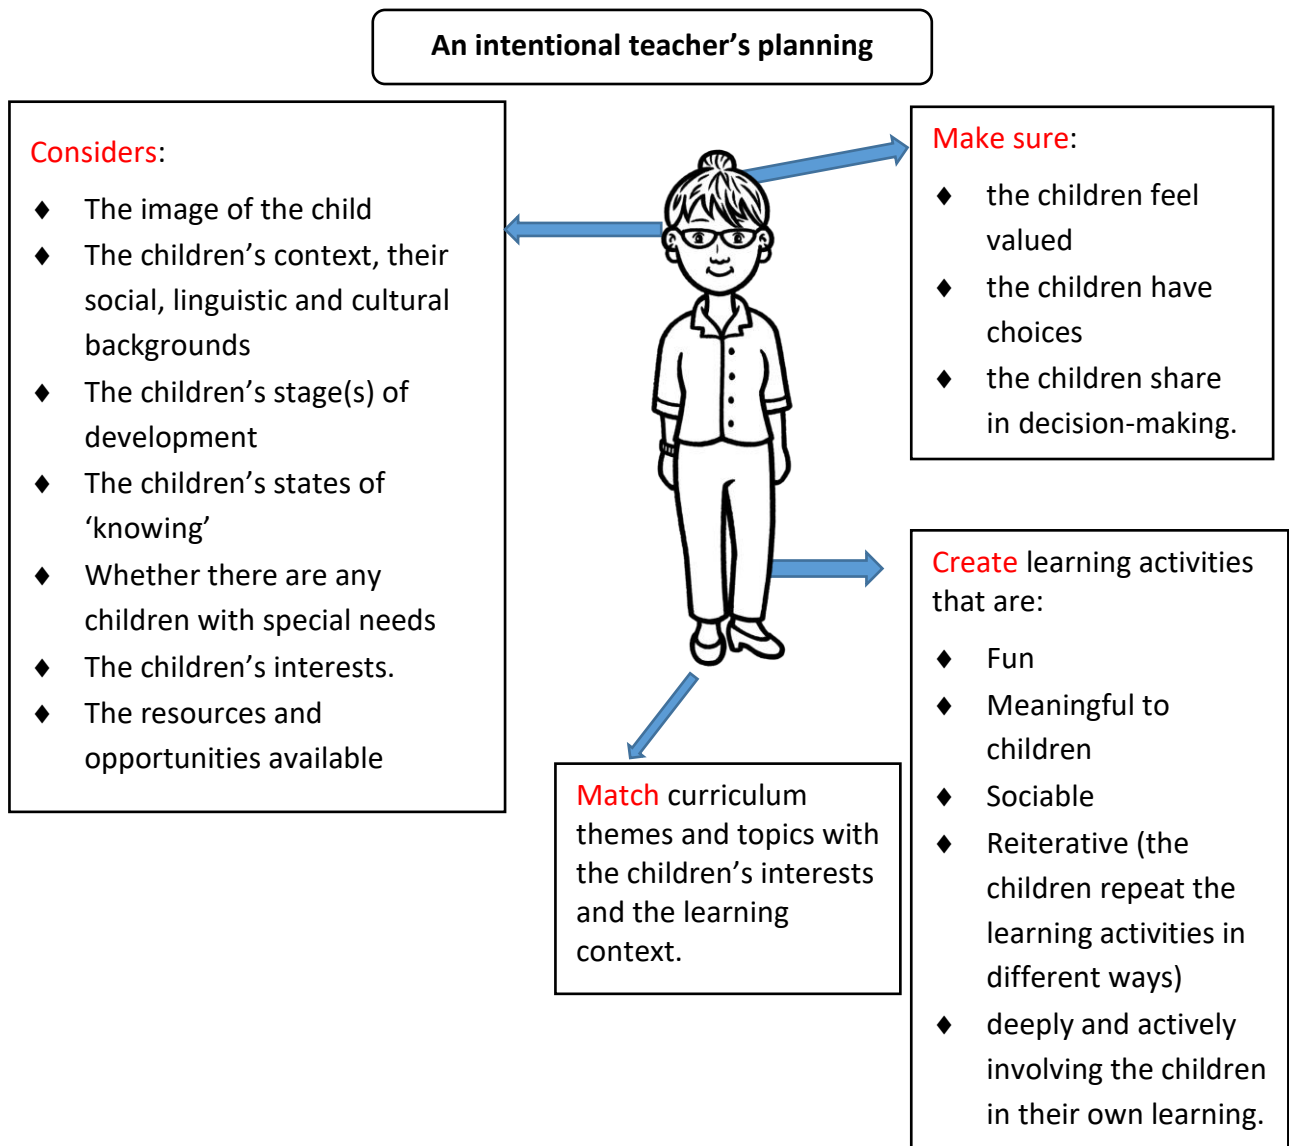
An intentional teacher's planning

Considers:

♦ The image of the child
♦ The children's context, their social, linguistic and cultural backgrounds
♦ The children's stage(s) of development
♦ The children's states of 'knowing'
♦ Whether there are any children with special needs
♦ The children's interests.
♦ The resources and opportunities available

Make sure:

♦ the children feel valued
♦ the children have choices
♦ the children share in decision-making.

Create learning activities that are:

♦ Fun
♦ Meaningful to children
♦ Sociable
♦ Reiterative (the children repeat the learning activities in different ways)
♦ deeply and actively involving the children in their own learning.

Match curriculum themes and topics with the children's interests and the learning context.